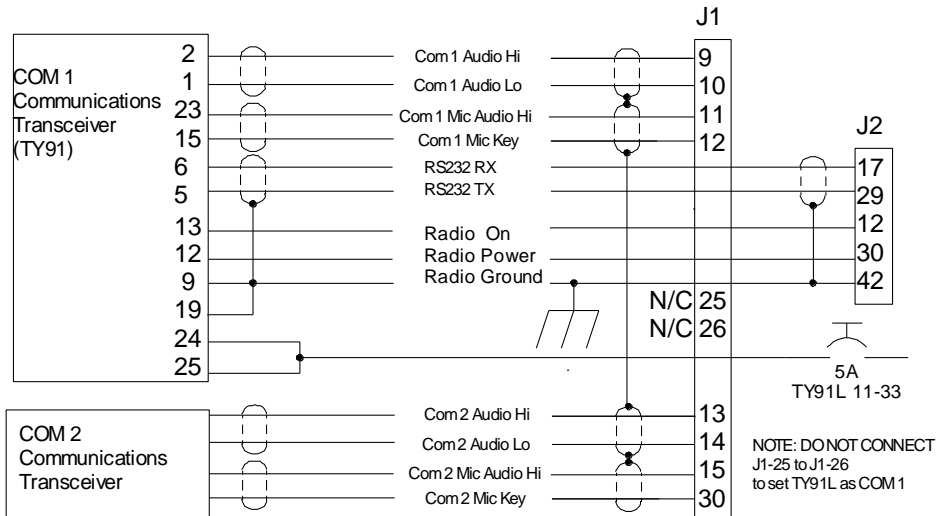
J1

J2

COM 1
Communications
Transceiver
(TY91)

2
1
23
15
6
5
13
12
9
19
24
25

Com 1 Audio Hi
Com 1 Audio Lo
Com 1 Mic Audio Hi
Com 1 Mic Key
RS232 RX
RS232 TX
Radio On
Radio Power
Radio Ground

9
10
11
12
N/C 25
N/C 26

17
29
12
30
42

5A
TY91L 11-33

COM 2
Communications
Transceiver

Com 2 Audio Hi
Com 2 Audio Lo
Com 2 Mic Audio Hi
Com 2 Mic Key

13
14
15
30

NOTE: DO NOT CONNECT J1-25 to J1-26 to set TY91L as COM 1